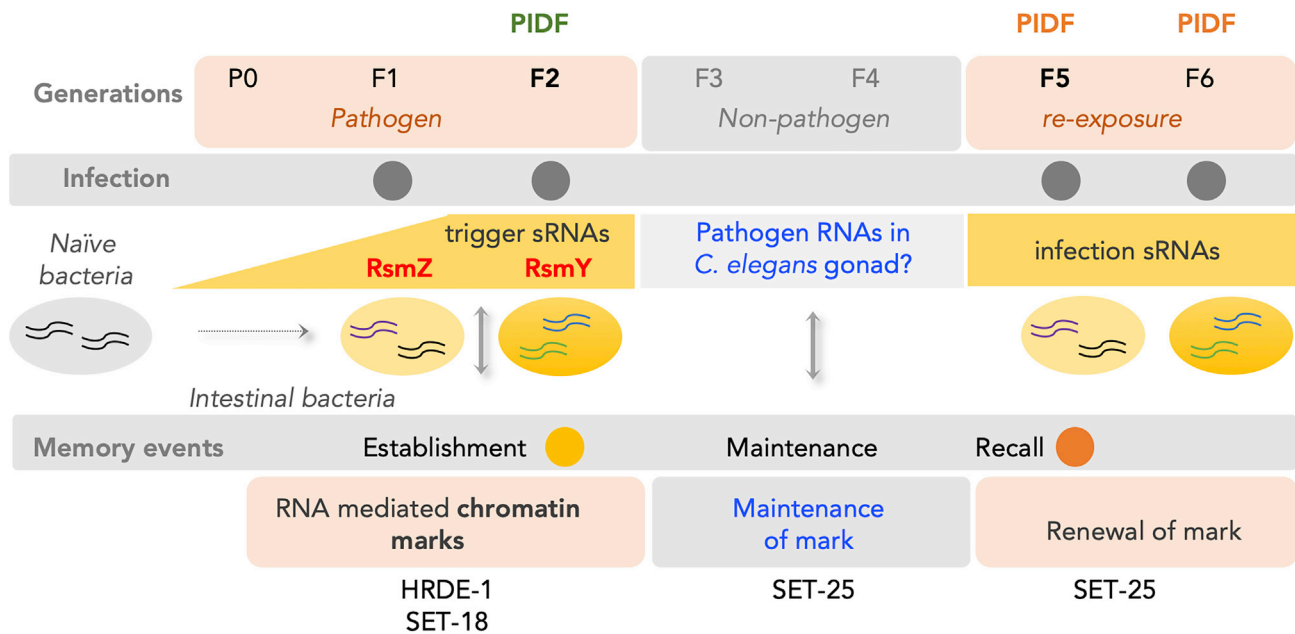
PIDF PIDF PIDF

Generations P0 F1 F2 F3 F4 F5 F6

Pathogen Non-pathogen re-exposure

Infection

Naïve bacteria

trigger sRNAs RsmZ RsmY

Pathogen RNAs in C. elegans gonad?

infection sRNAs

Intestinal bacteria

Memory events Establishment Maintenance Recall

RNA mediated chromatin marks

Maintenance of mark

Renewal of mark

HRDE-1
SET-18

SET-25

SET-25